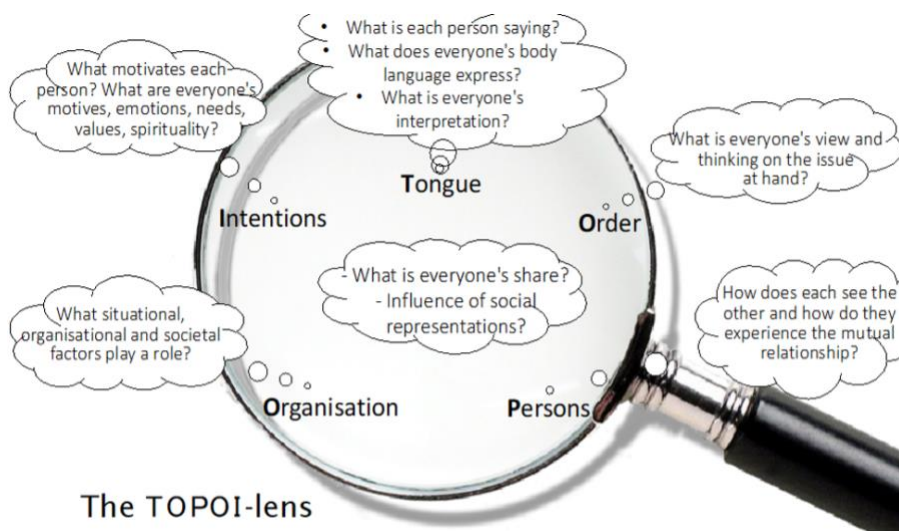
• What is each person saying?
• What does everyone's body language express?
• What is everyone's interpretation?

What motivates each person? What are everyone's motives, emotions, needs, values, spirituality?

What is everyone's view and thinking on the issue at hand?

Tongue

Intentions

Order

- What is everyone's share?
- Influence of social representations?

What situational, organisational and societal factors play a role?

How does each see the other and how do they experience the mutual relationship?

Organisation

Persons

The TOPOI-lens